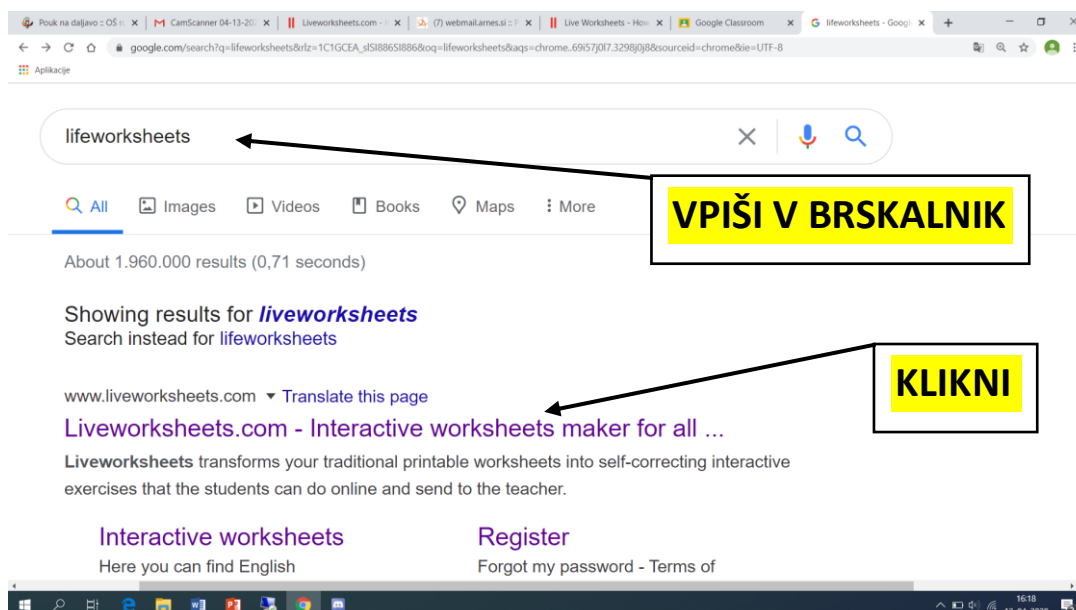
Pouk na daljavo :: OŠ
CamScanner 04-13-20
Liveworksheets.com -
(7) webmail.arnes.si :
Live Worksheets - How
Google Classroom
lifeworksheets - Googl

google.com/search?q=lifeworksheets&rlz=1C1GCEA_slSI886SI886&oq=lifeworksheets&aqs=chrome..69i57j0l7.3298j0j8&sourceid=chrome&ie=UTF-8

Aplikacije

lifeworksheets

All Images Videos Books Maps More

VPIŠI V BRSKALNIK

About 1.960.000 results (0,71 seconds)

Showing results for ***liveworksheets***
Search instead for lifeworksheets

KLIKNI

www.liveworksheets.com ▾ Translate this page
Liveworksheets.com - Interactive worksheets maker for all ...
**Liveworksheets** transforms your traditional printable worksheets into self-correcting interactive exercises that the students can do online and send to the teacher.

Interactive worksheets
Here you can find English

Register
Forgot my password - Terms of

16:18